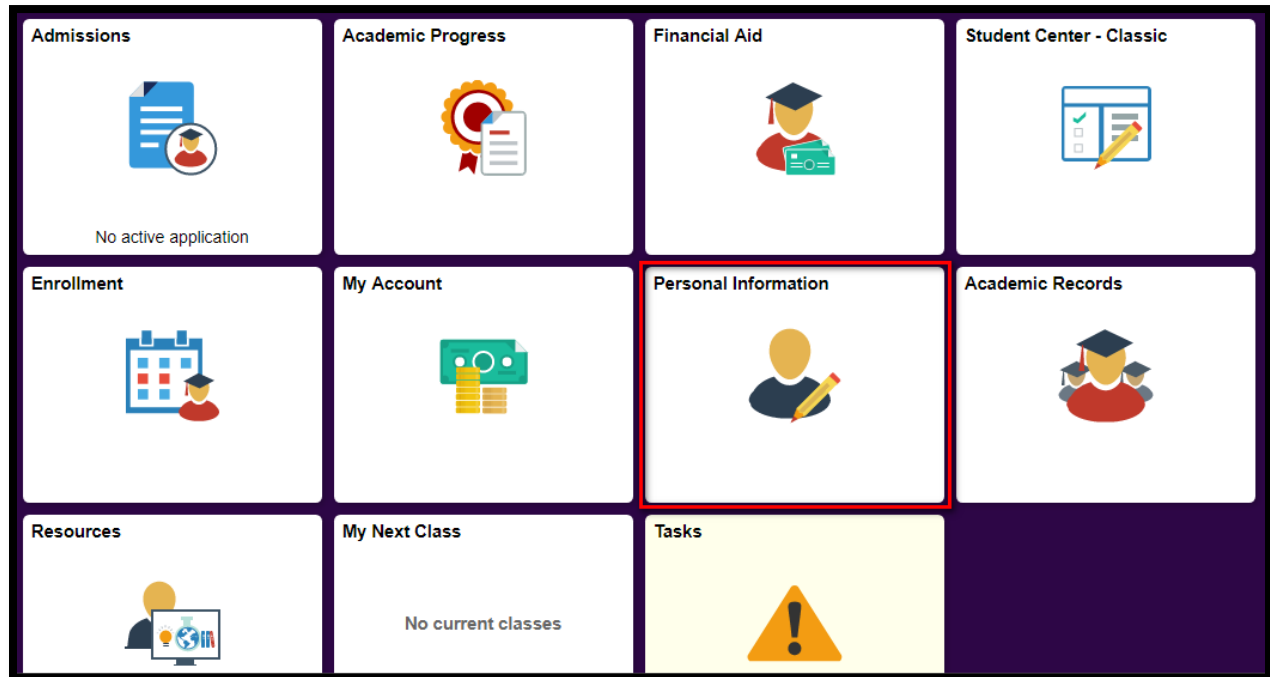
Admissions

No active application

Academic Progress

Financial Aid

Student Center - Classic

Enrollment

My Account

Personal Information

Academic Records

Resources

My Next Class

No current classes

Tasks